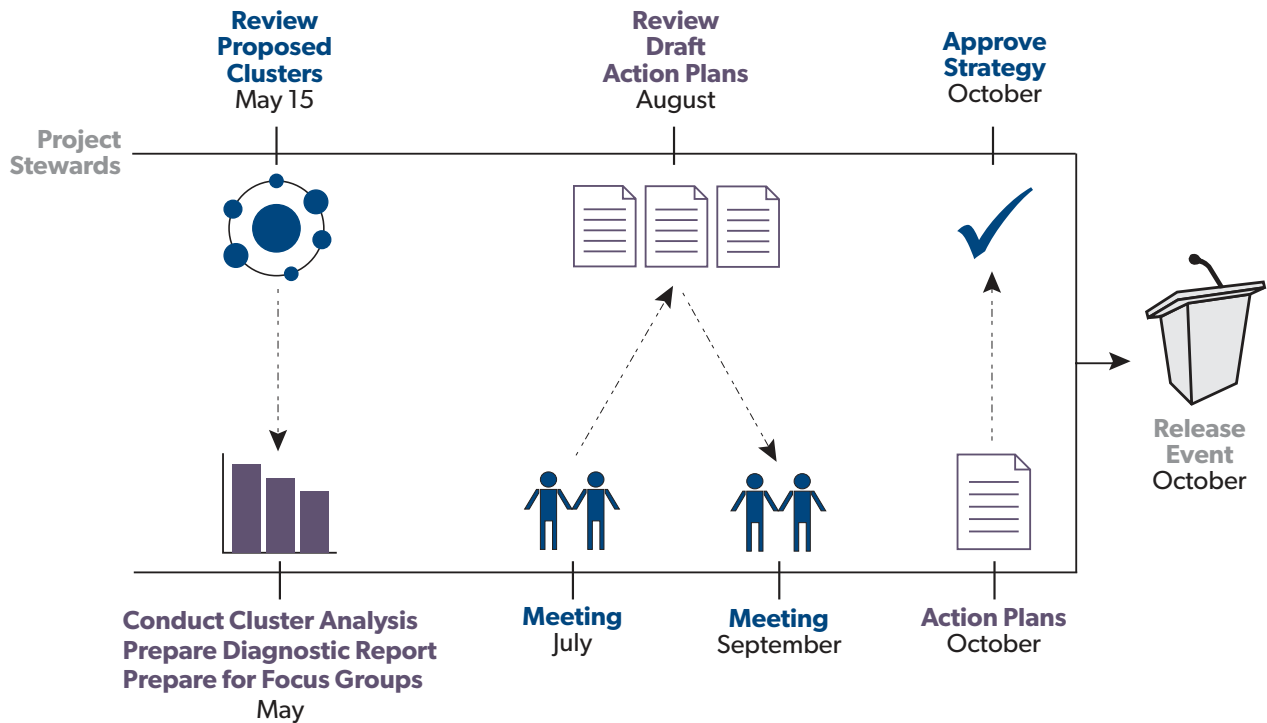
Review Proposed Clusters
May 15

Review Draft Action Plans
August

Approve Strategy
October

Project Stewards

Release Event
October

Conduct Cluster Analysis
Prepare Diagnostic Report
Prepare for Focus Groups
May

Meeting
July

Meeting
September

Action Plans
October